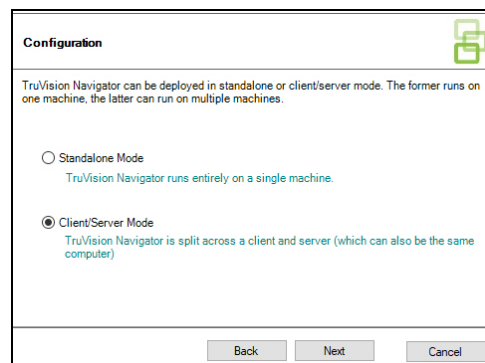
Configuration

TruVision Navigator can be deployed in standalone or client/server mode. The former runs on one machine, the latter can run on multiple machines.

Standalone Mode
TruVision Navigator runs entirely on a single machine.

Client/Server Mode
TruVision Navigator is split across a client and server (which can also be the same computer)

Back
Next
Cancel